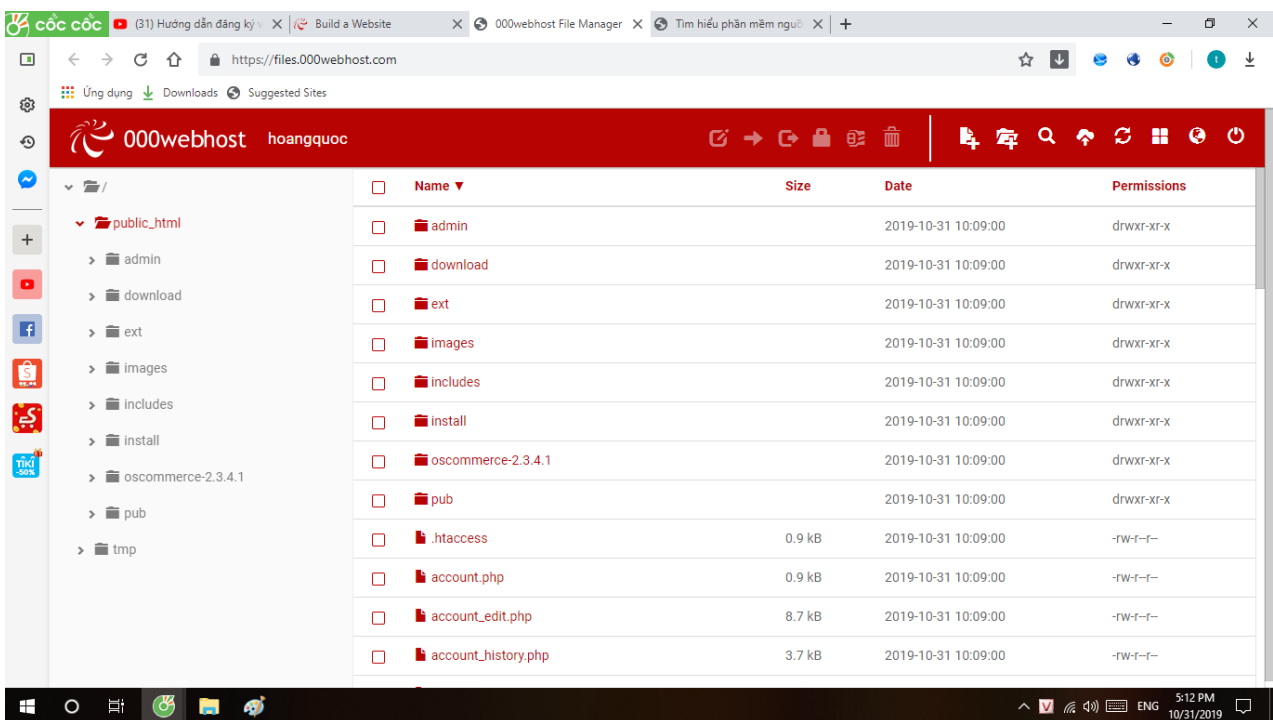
cốc cốc (31) Hướng dẫn đăng ký v | Build a Website | 000webhost File Manager | Tìm hiểu phần mềm ngườ

https://files.000webhost.com

Ứng dụng Downloads Suggested Sites

000webhost hoangquoc

/
public_html
admin
download
ext
images
includes
install
oscommerce-2.3.4.1
pub
tmp

| | Name ▼ | Size | Date | Permissions |
|---|---|---|---|---|
| | admin | | 2019-10-31 10:09:00 | drwxr-xr-x |
| | download | | 2019-10-31 10:09:00 | drwxr-xr-x |
| | ext | | 2019-10-31 10:09:00 | drwxr-xr-x |
| | images | | 2019-10-31 10:09:00 | drwxr-xr-x |
| | includes | | 2019-10-31 10:09:00 | drwxr-xr-x |
| | install | | 2019-10-31 10:09:00 | drwxr-xr-x |
| | oscommerce-2.3.4.1 | | 2019-10-31 10:09:00 | drwxr-xr-x |
| | pub | | 2019-10-31 10:09:00 | drwxr-xr-x |
| | .htaccess | 0.9 kB | 2019-10-31 10:09:00 | -rw-r--r-- |
| | account.php | 0.9 kB | 2019-10-31 10:09:00 | -rw-r--r-- |
| | account_edit.php | 8.7 kB | 2019-10-31 10:09:00 | -rw-r--r-- |
| | account_history.php | 3.7 kB | 2019-10-31 10:09:00 | -rw-r--r-- |

TIKI -50%

ENG 5:12 PM 10/31/2019